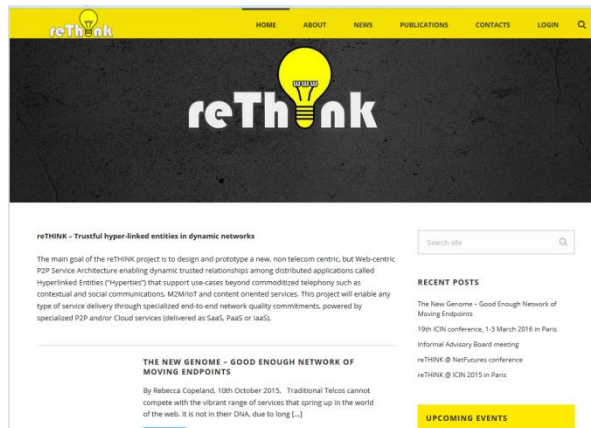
reThink

HOME ABOUT NEWS PUBLICATIONS CONTACTS LOGIN

reThink

reTHINK – Trustful hyper-linked entities in dynamic networks

The main goal of the reTHINK project is to design and prototype a new, non telecom centric, but Web-centric P2P Service Architecture enabling dynamic trusted relationships among distributed applications called Hyperlinked Entities ("Hyperties") that support use-cases beyond commoditized telephony such as contextual and social communications, M2M/IoT and content oriented services. This project will enable any type of service delivery through specialized end-to-end network quality commitments, powered by specialized P2P and/or Cloud services (delivered as SaaS, PaaS or IaaS).

THE NEW GENOME – GOOD ENOUGH NETWORK OF MOVING ENDPOINTS

By Rebecca Copeland, 10th October 2015. Traditional Telcos cannot compete with the vibrant range of services that spring up in the world of the web. It is not in their DNA, due to long [...]

Search site

RECENT POSTS

The New Genome – Good Enough Network of Moving Endpoints

19th ICIN conference, 1-3 March 2016 in Paris

Informal Advisory Board meeting

reTHINK @ NetFutures conference

reTHINK @ ICIN 2015 in Paris

UPCOMING EVENTS